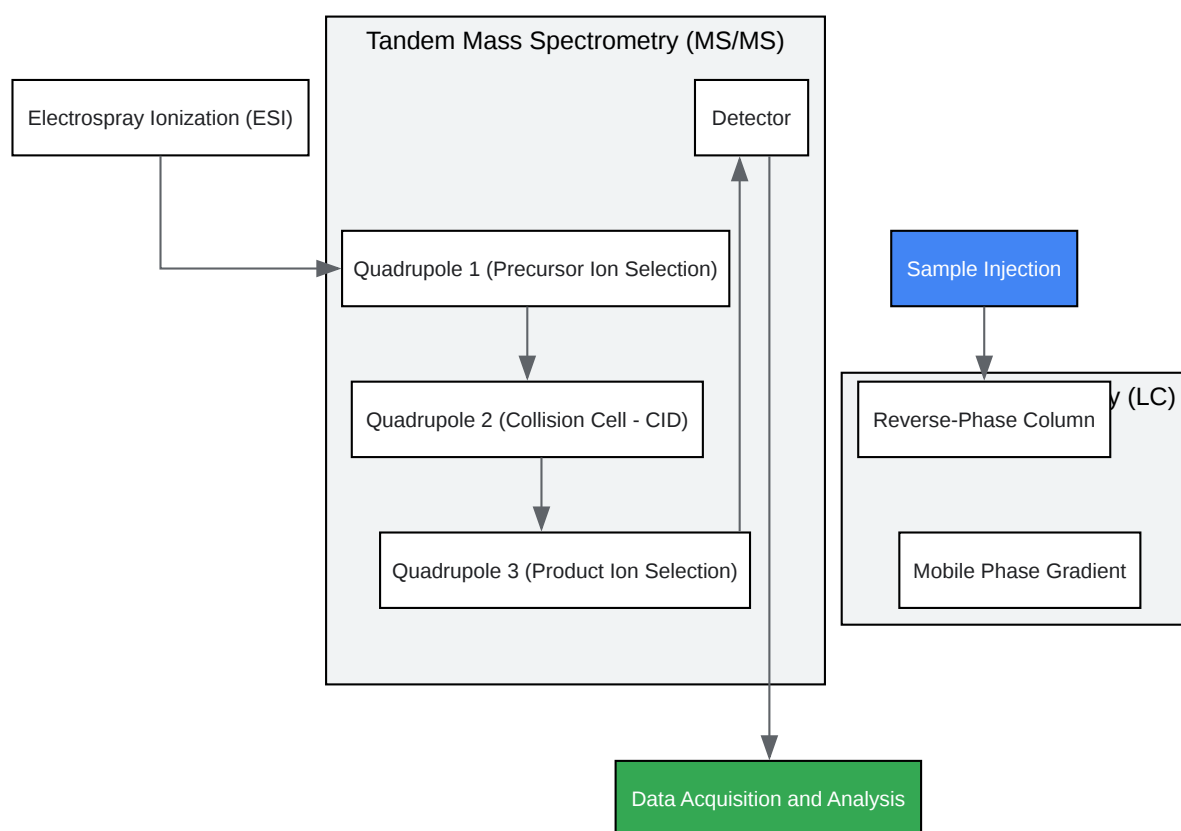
Tandem Mass Spectrometry (MS/MS)

Electrospray Ionization (ESI)

Detector

Quadrupole 1 (Precursor Ion Selection)

Quadrupole 2 (Collision Cell - CID)

Quadrupole 3 (Product Ion Selection)

Sample Injection

y (LC)

Reverse-Phase Column

Mobile Phase Gradient

Data Acquisition and Analysis